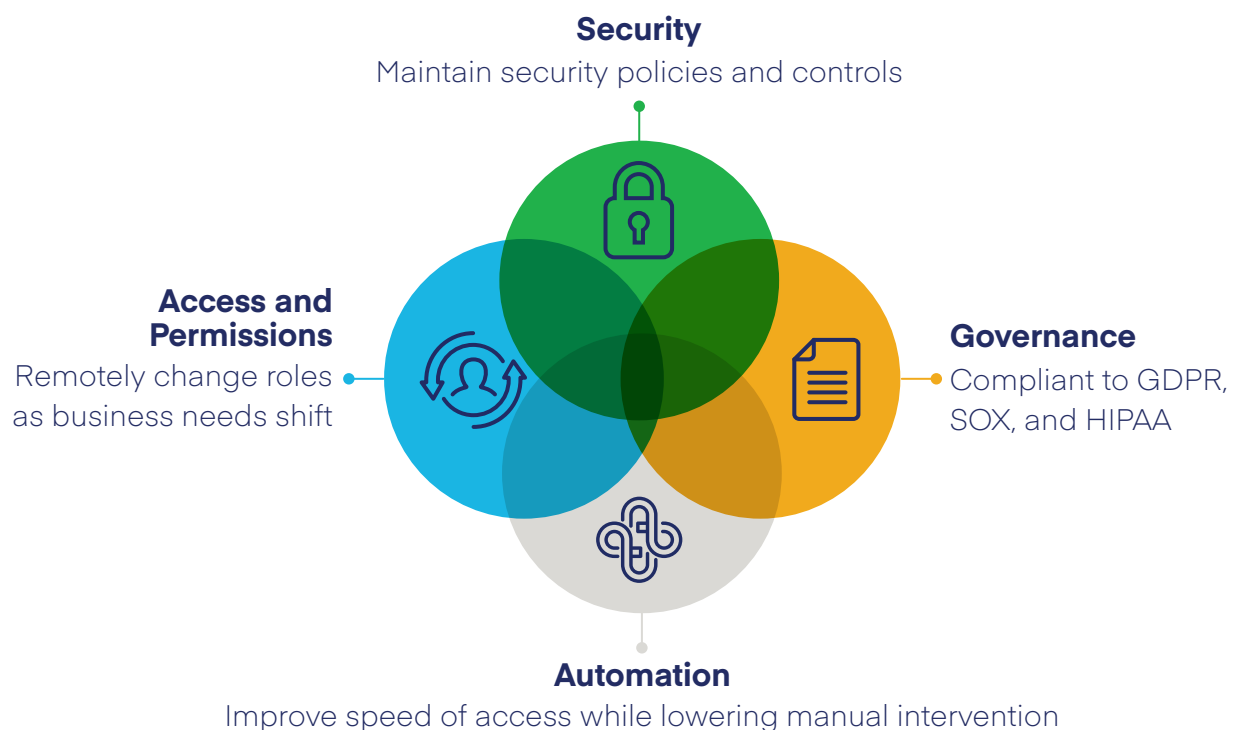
Security
Maintain security policies and controls

Access and Permissions
Remotely change roles as business needs shift

Governance
Compliant to GDPR, SOX, and HIPAA

Automation
Improve speed of access while lowering manual intervention